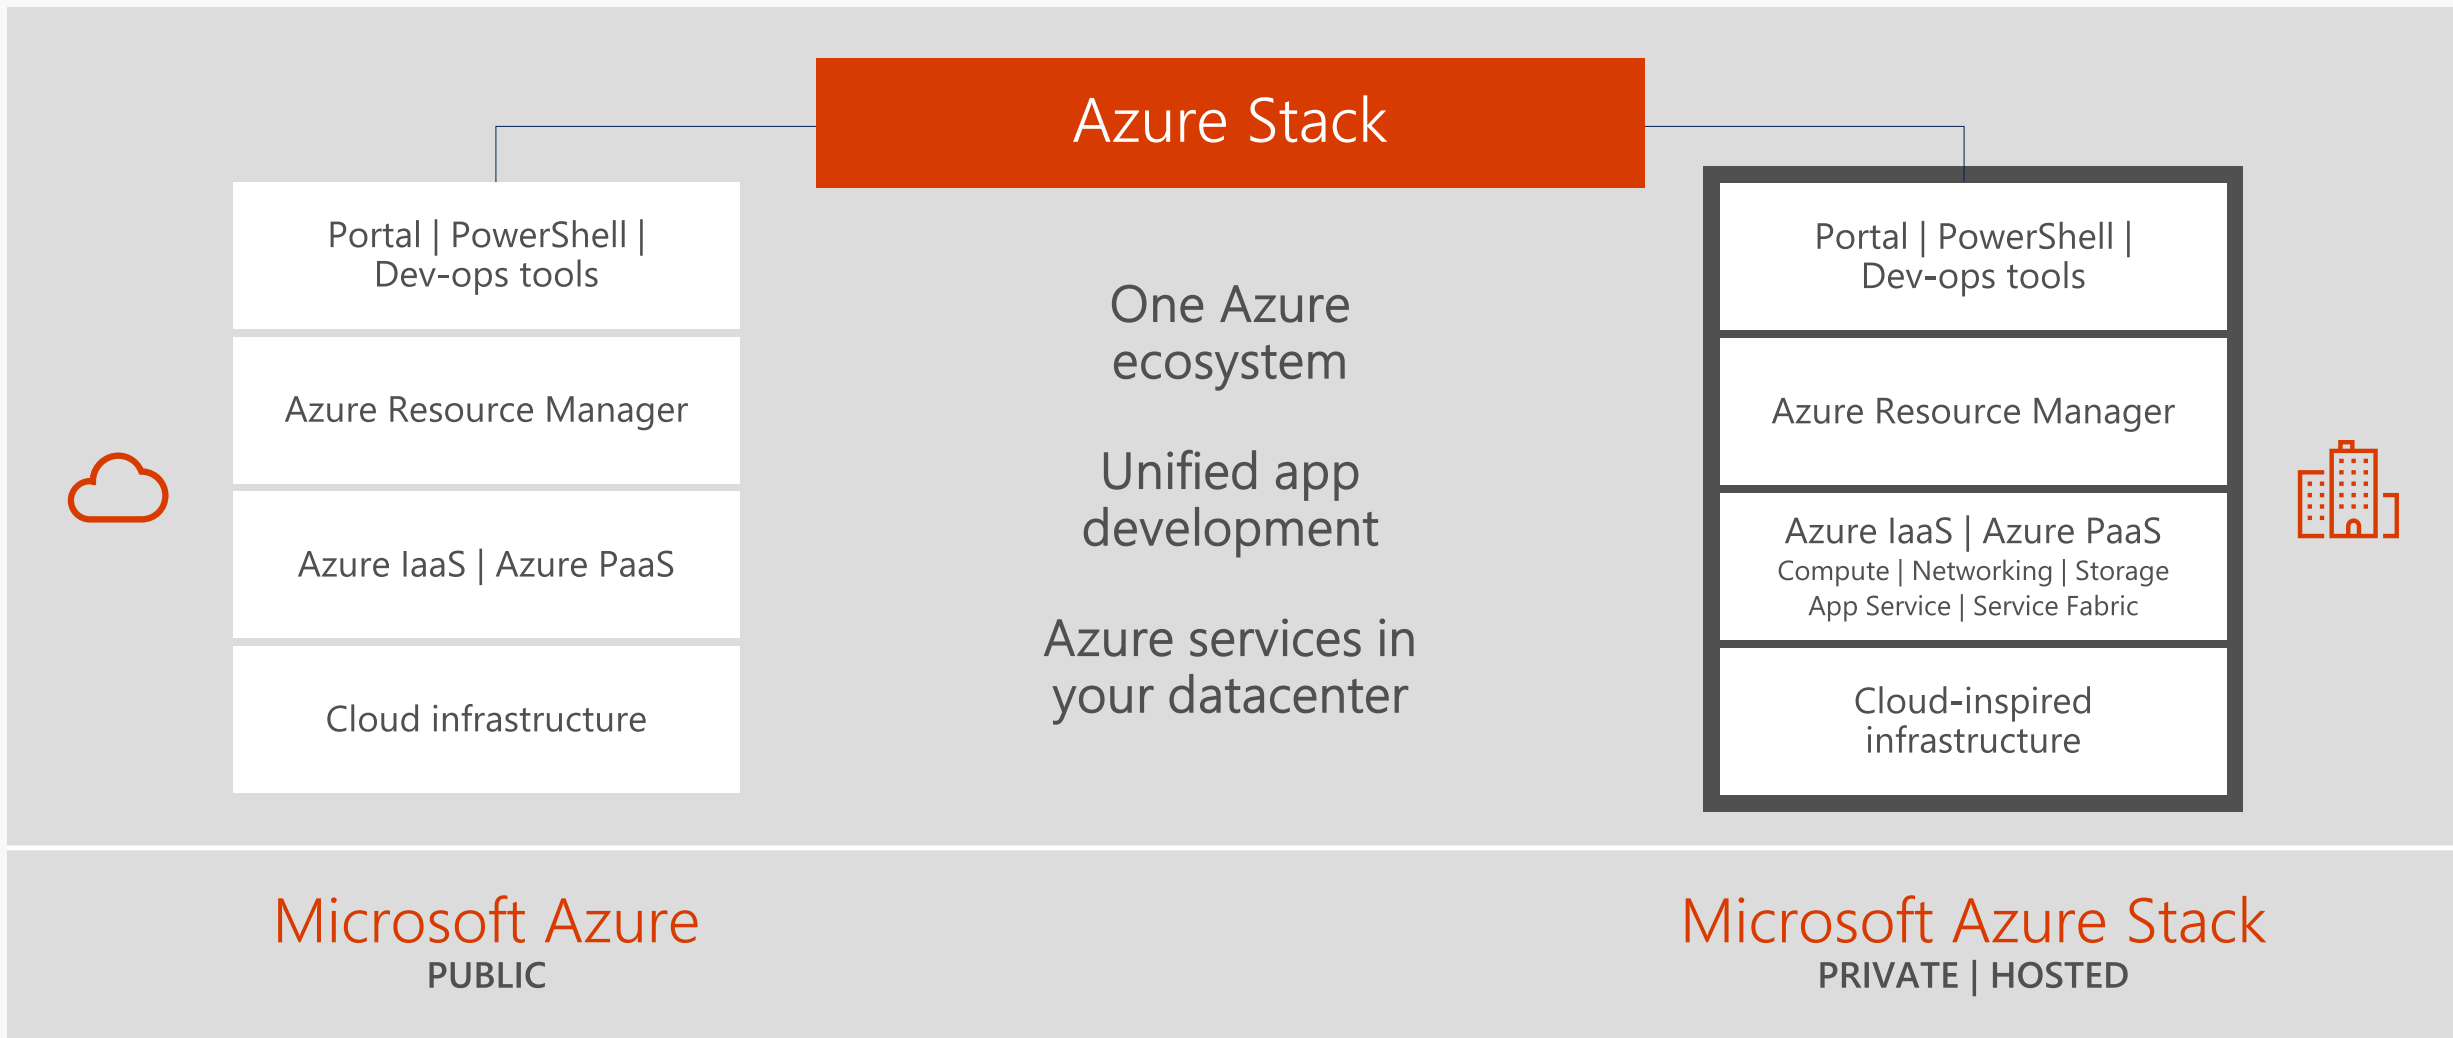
Azure Stack

Portal | PowerShell | Dev-ops tools

Azure Resource Manager

Azure IaaS | Azure PaaS

Cloud infrastructure

One Azure ecosystem

Unified app development

Azure services in your datacenter

Portal | PowerShell | Dev-ops tools

Azure Resource Manager

Azure IaaS | Azure PaaS
Compute | Networking | Storage
App Service | Service Fabric

Cloud-inspired infrastructure

Microsoft Azure
PUBLIC

Microsoft Azure Stack
PRIVATE | HOSTED